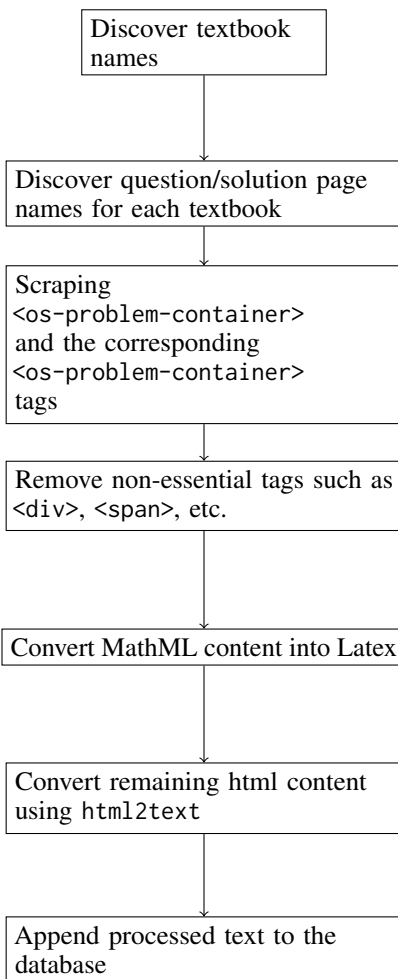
Discover textbook names

Discover question/solution page names for each textbook

Scraping <os-problem-container> and the corresponding <os-problem-container> tags

Remove non-essential tags such as <div>, <span>, etc.

Convert MathML content into Latex

Convert remaining html content using html2text

Append processed text to the database